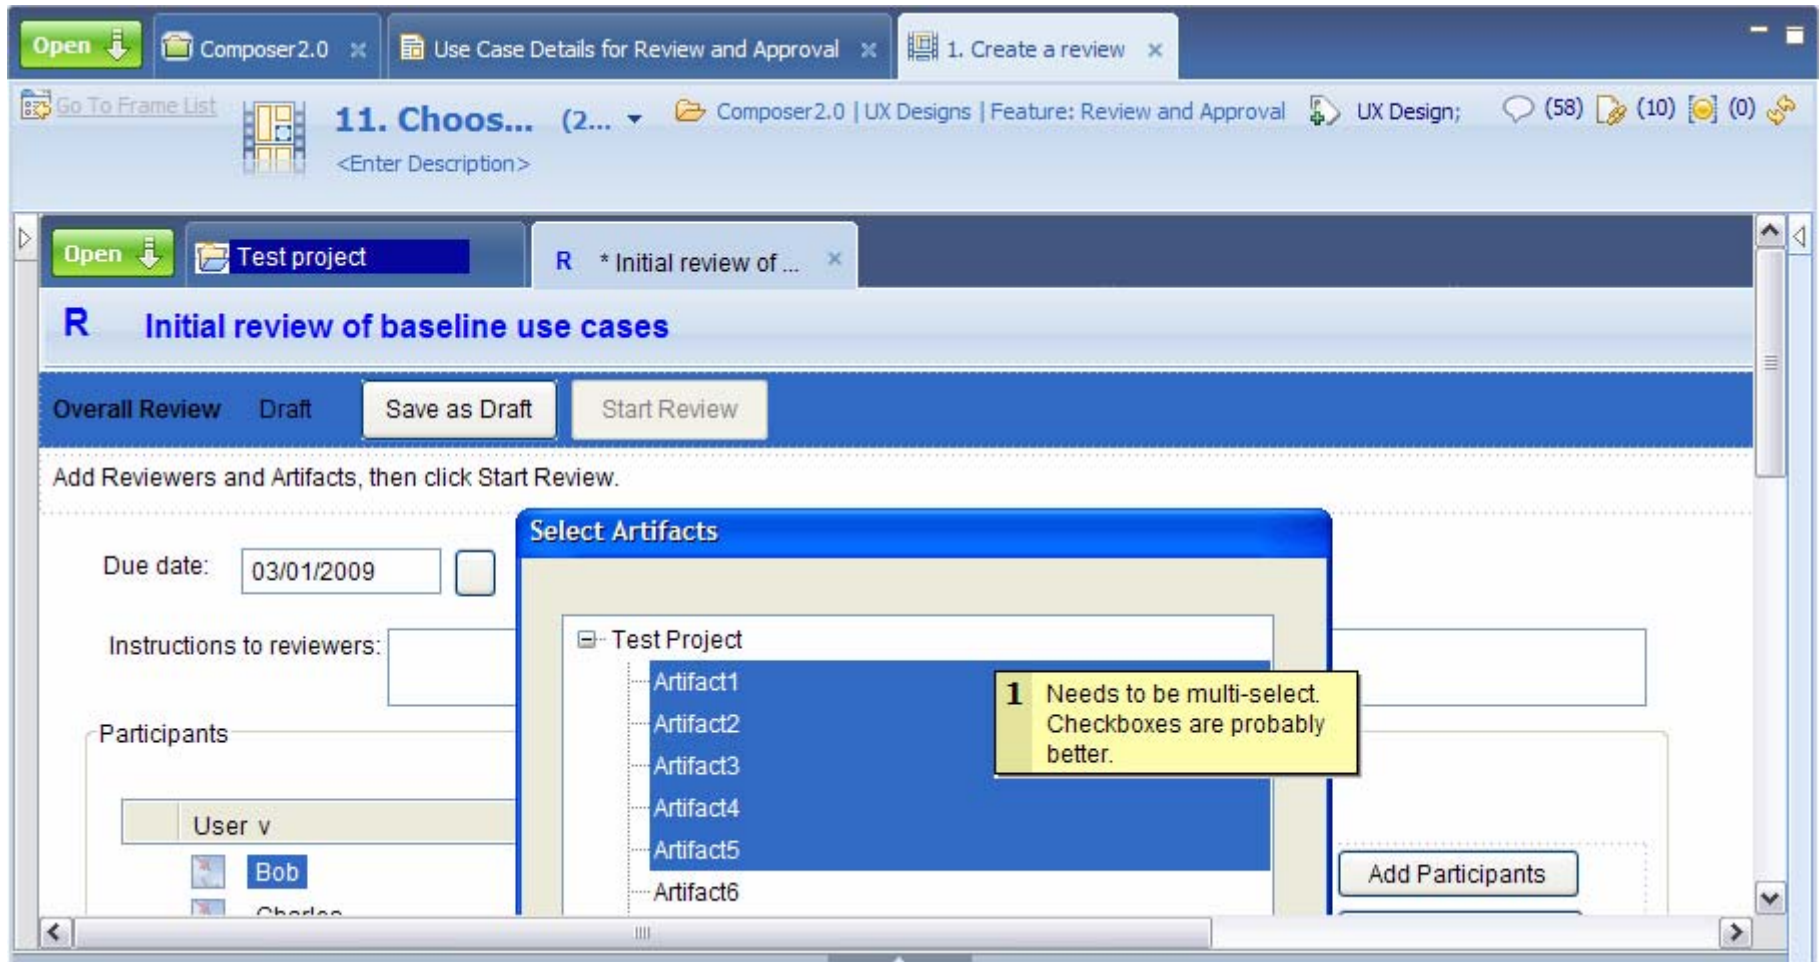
Open Composer2.0 × Use Case Details for Review and Approval × 1. Create a review ×

Go To Frame List 11. Choos... (2... Composer2.0 | UX Designs | Feature: Review and Approval UX Design; (58) (10) (0)

<Enter Description>

Open Test project R * Initial review of ... ×

R Initial review of baseline use cases

Overall Review Draft Save as Draft Start Review

Add Reviewers and Artifacts, then click Start Review.

Due date: 03/01/2009

Instructions to reviewers:

Participants

User v

Bob

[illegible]

Select Artifacts

Test Project

Artifact1

Artifact2

Artifact3

Artifact4

Artifact5

Artifact6

1 Needs to be multi-select. Checkboxes are probably better.

Add Participants